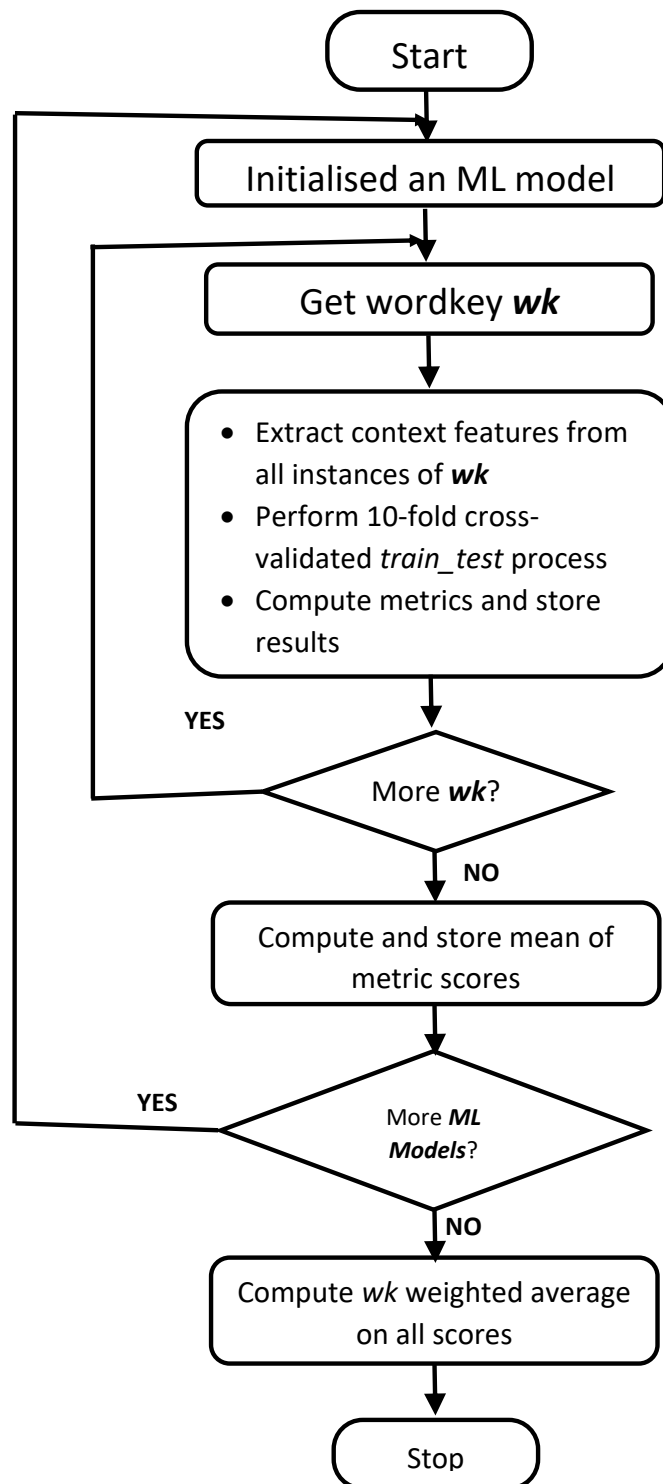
Start

Initialised an ML model

Get wordkey ***wk***

- Extract context features from all instances of ***wk***
- Perform 10-fold cross-validated *train_test* process
- Compute metrics and store results

YES

More ***wk***?

NO

Compute and store mean of metric scores

YES

More ***ML Models***?

NO

Compute *wk* weighted average on all scores

Stop